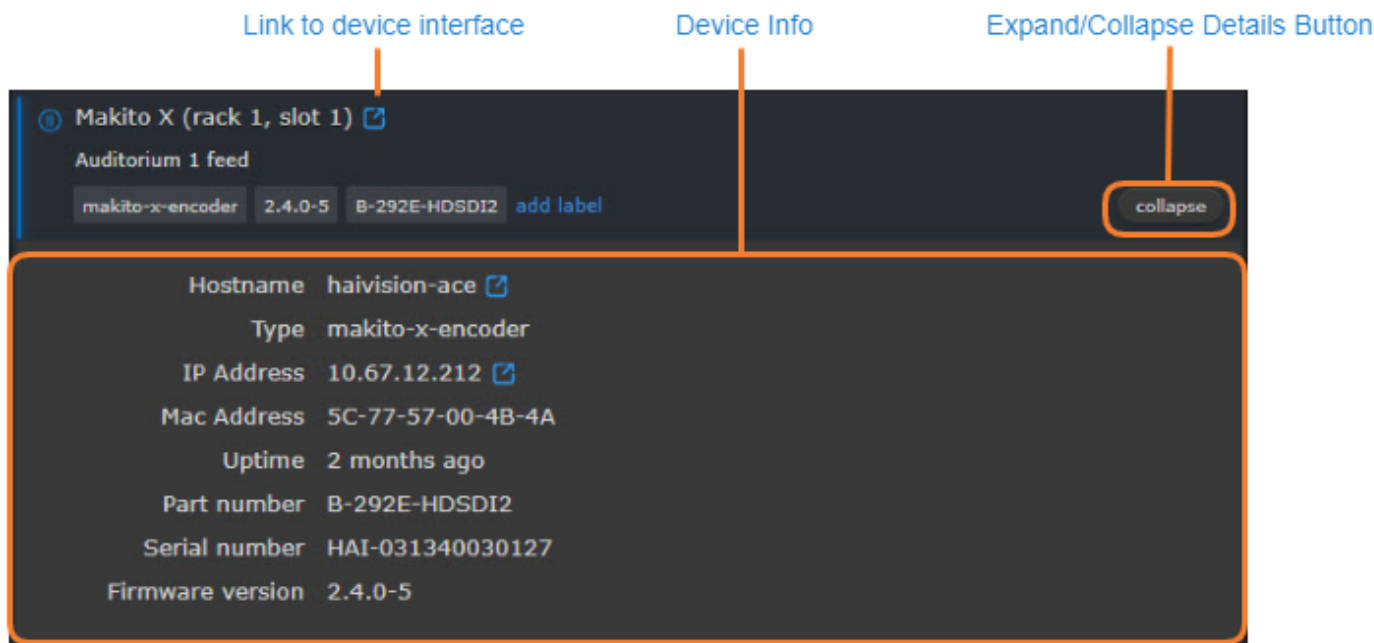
Link to device interface
Device Info
Expand/Collapse Details Button

Makito X (rack 1, slot 1)
Auditorium 1 feed
makito-x-encoder 2.4.0-5 B-292E-HDSDI2 add label
collapse

| | |
|---|---|
| Hostname | haivision-ace |
| Type | makito-x-encoder |
| IP Address | 10.67.12.212 |
| Mac Address | 5C-77-57-00-4B-4A |
| Uptime | 2 months ago |
| Part number | B-292E-HDSDI2 |
| Serial number | HAI-031340030127 |
| Firmware version | 2.4.0-5 |